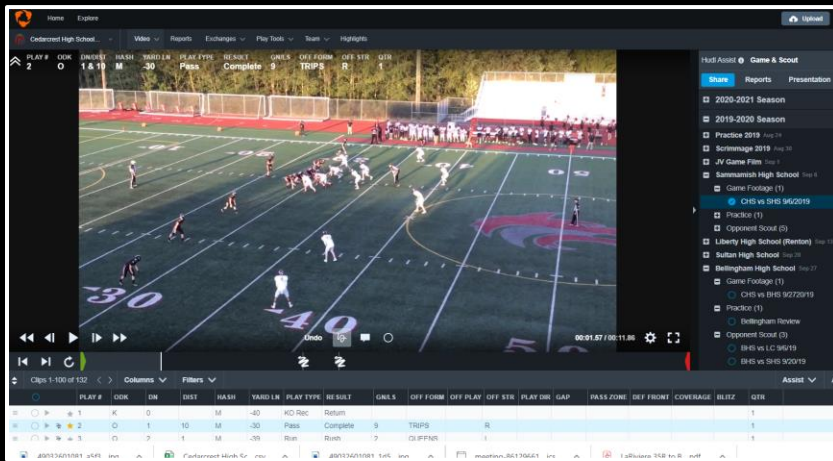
Home Explore

Upload

Cedarcrest High School

Video Reports Exchanges Play Tools Team Highlights

PLAY # 2 ODK O DN/DIST 1 & 10 HASH M YARD LN -30 PLAY TYPE Pass RESULT Complete GN/LS 9 OFF FORM TRIPS OFF STR R QTR 1

Hudl Assist Game & Scout

Share Reports Presentation

2020-2021 Season

2019-2020 Season

Practice 2019 Aug 24

Scrimmage 2019 Aug 30

JV Game Film Sep 3

Sammamish High School Sep 6

Game Footage (1)

CHS vs SHS 9/6/2019

Practice (1)

Opponent Scout (5)

Liberty High School (Renton) Sep 13

Sultan High School Sep 20

Bellingham High School Sep 27

Game Footage (1)

CHS vs BHS 9/27/2019

Practice (1)

Bellingham Review

Opponent Scout (3)

BHS vs LC 9/6/19

BHS vs SHS 9/20/19

30

40

Undo

00:01.57 / 00:11.86

Clips 1-100 of 132 Columns Filters Assist

| | PLAY # | ODK | DN | DIST | HASH | YARD LN | PLAY TYPE | RESULT | GN/LS | OFF FORM | OFF PLAY | OFF STR | PLAY DIR | GAP | PASS ZONE | DEF FRONT | COVERAGE | BLITZ | QTR |
|---|---|---|---|---|---|---|---|---|---|---|---|---|---|---|---|---|---|---|---|
| | 1 | K | 0 | | M | -40 | KO Rec | Return | | | | | | | | | | | |
| | 2 | O | 1 | 10 | M | -30 | Pass | Complete | 9 | TRIPS | | R | | | | | | | |
| | 3 | O | 2 | 1 | M | -39 | Run | Rush | 2 | QUEENS | | | | | | | | | |

49032601081_a5f3....jpg Cedarcrest High Sc....csv 49032601081_1d5....jpg meeting-86129661...ics LaRiviere 3SB to B....pdf